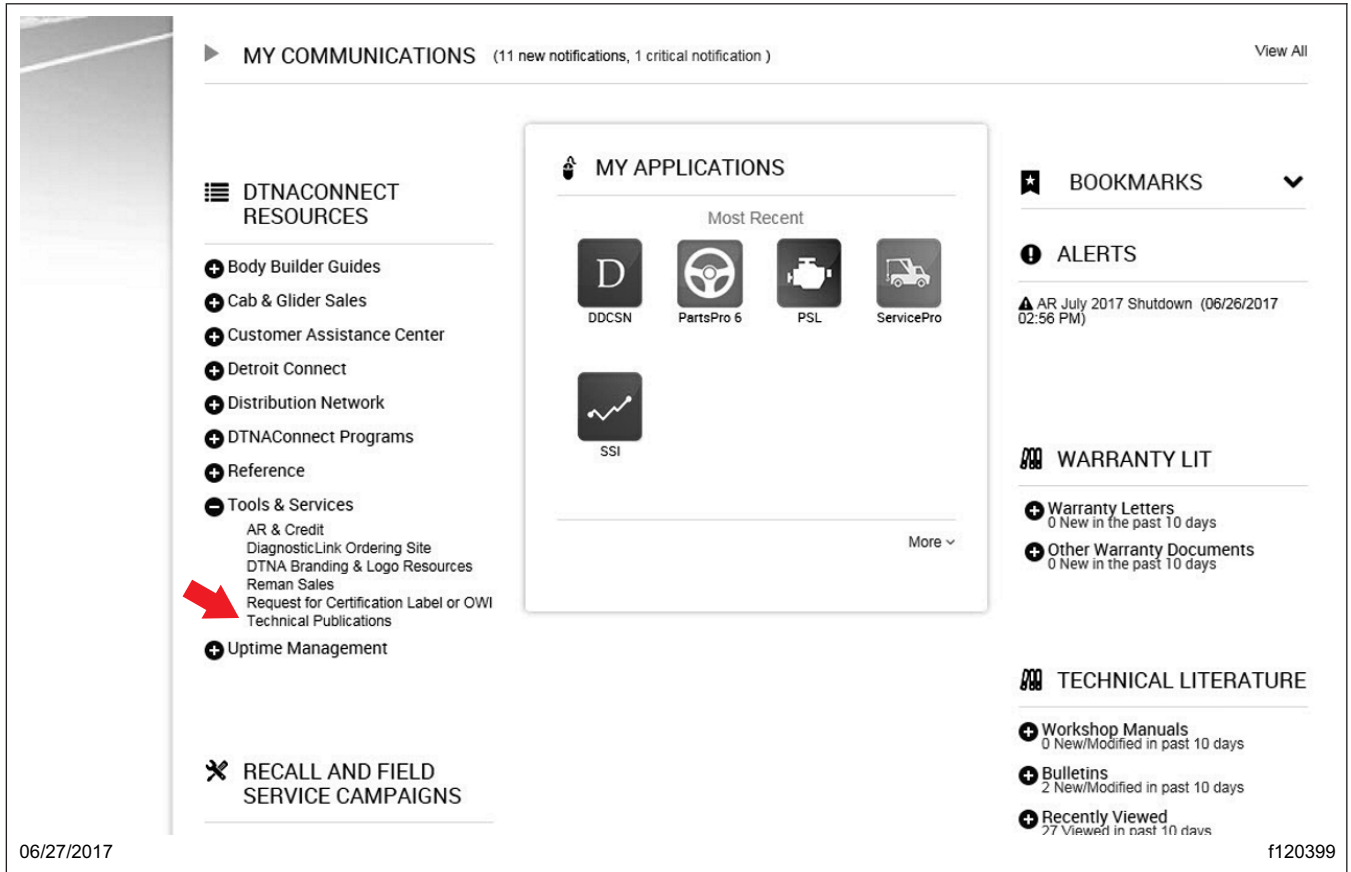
MY COMMUNICATIONS (11 new notifications, 1 critical notification )

View All

DTNACONNECT RESOURCES

Body Builder Guides
Cab & Glider Sales
Customer Assistance Center
Detroit Connect
Distribution Network
DTNAConnect Programs
Reference
Tools & Services
AR & Credit
DiagnosticLink Ordering Site
DTNA Branding & Logo Resources
Reman Sales
Request for Certification Label or OWI
Technical Publications
Uptime Management

RECALL AND FIELD SERVICE CAMPAIGNS

MY APPLICATIONS

Most Recent

D

DDCSN

PartsPro 6

PSL

ServicePro

SSI

More

BOOKMARKS

ALERTS

AR July 2017 Shutdown (06/26/2017 02:56 PM)

WARRANTY LIT

Warranty Letters
0 New in the past 10 days

Other Warranty Documents
0 New in the past 10 days

TECHNICAL LITERATURE

Workshop Manuals
0 New/Modified in past 10 days

Bulletins
2 New/Modified in past 10 days

Recently Viewed
27 Viewed in past 10 days

06/27/2017

f120399